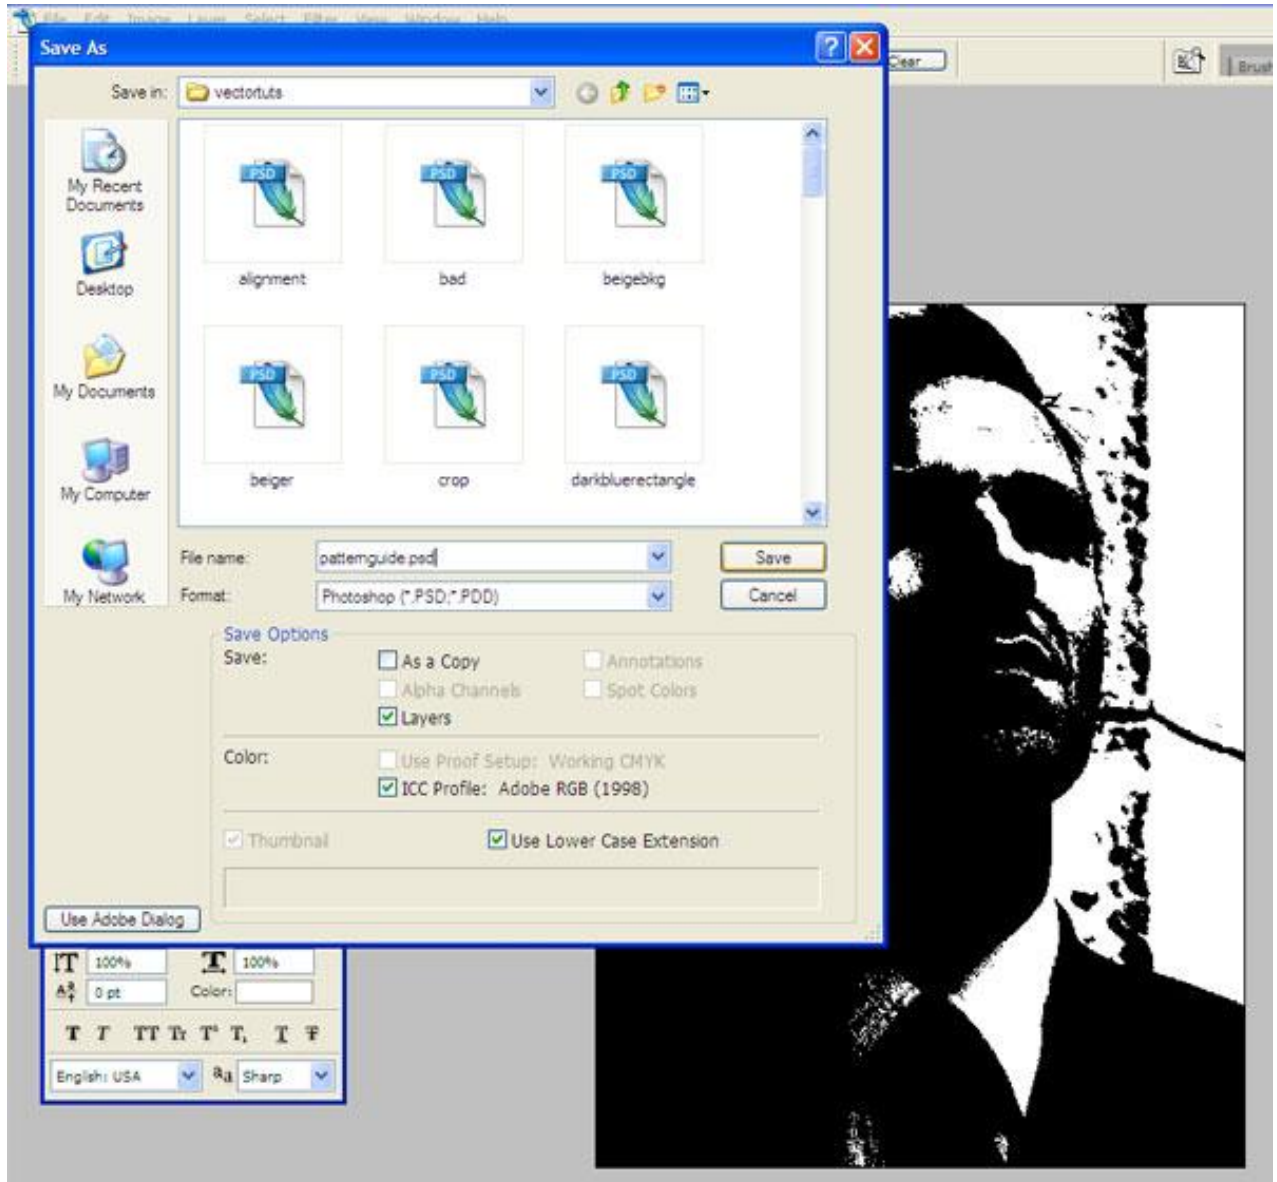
File Edit Image Layer Select Filter View Window Help

Save As

Clear

Brush

Save in: vectortuts

My Recent Documents

Desktop

My Documents

My Computer

My Network

PSD
alignment

PSD
bad

PSD
beigebkg

PSD
beiger

PSD
crop

PSD
darkbluerectangle

File name: patternguide.psd

Format: Photoshop (*.PSD;*.PDD)

Save

Cancel

Save Options

Save:

As a Copy

Annotations

Alpha Channels

Spot Colors

Layers

Color:

Use Proof Setup: Working CMYK

ICC Profile: Adobe RGB (1998)

Thumbnail

Use Lower Case Extension

Use Adobe Dialog

100%

100%

0 pt

Color:

T T TT Tr T' T, T T

English: USA

aa Sharp